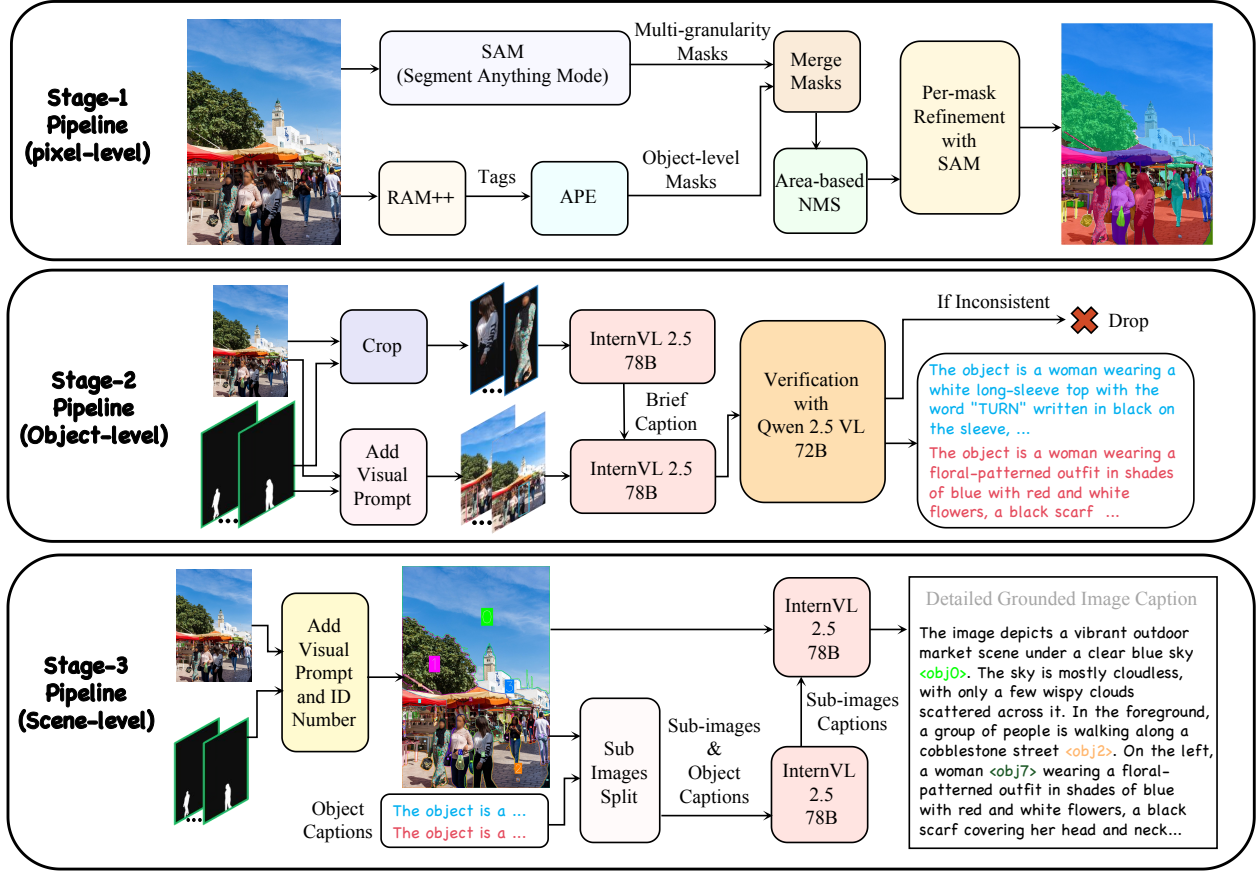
Stage-1 Pipeline (pixel-level)

SAM (Segment Anything Mode)

Multi-granularity Masks

Merge Masks

Per-mask Refinement with SAM

RAM++

Tags

APE

Object-level Masks

Area-based NMS

Stage-2 Pipeline (Object-level)

Crop

InternVL 2.5 78B

Brief Caption

Add Visual Prompt

InternVL 2.5 78B

Verification with Qwen 2.5 VL 72B

If Inconsistent

Drop

The object is a woman wearing a white long-sleeve top with the word "TURN" written in black on the sleeve, ...

The object is a woman wearing a floral-patterned outfit in shades of blue with red and white flowers, a black scarf ...

Stage-3 Pipeline (Scene-level)

Add Visual Prompt and ID Number

0

1

2

InternVL 2.5 78B

Sub-images Captions

Sub Images Split

Sub-images & Object Captions

InternVL 2.5 78B

Object Captions

The object is a ...

The object is a ...

Detailed Grounded Image Caption

The image depicts a vibrant outdoor market scene under a clear blue sky <obj0>. The sky is mostly cloudless, with only a few wispy clouds scattered across it. In the foreground, a group of people is walking along a cobblestone street <obj2>. On the left, a woman <obj7> wearing a floral-patterned outfit in shades of blue with red and white flowers, a black scarf covering her head and neck...